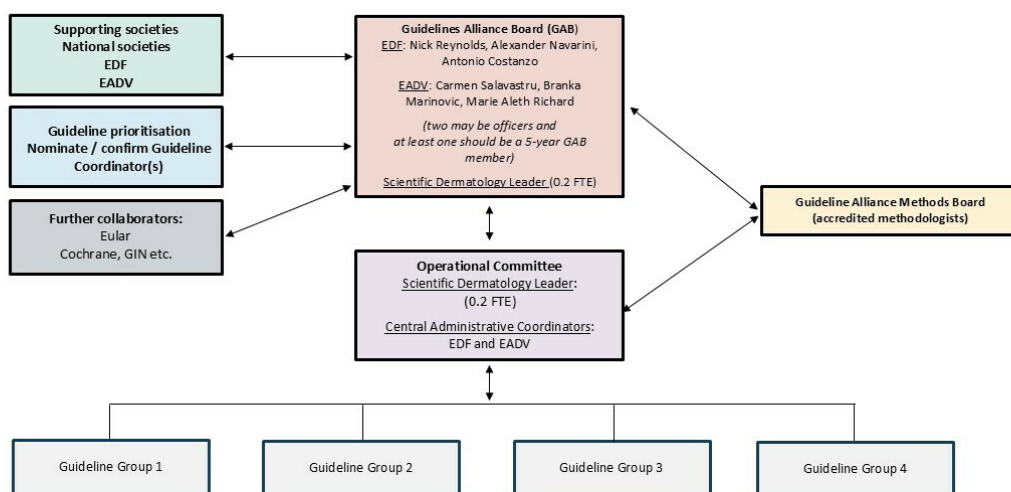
Supporting societies
National societies
EDF
EADV

Guideline prioritisation
Nominate / confirm Guideline Coordinator(s)

Further collaborators:
Eular
Cochrane, GIN etc.

Guidelines Alliance Board (GAB)
EDF: Nick Reynolds, Alexander Navarini, Antonio Costanzo

EADV: Carmen Salavastru, Branka Marinovic, Marie Aleth Richard

(two may be officers and at least one should be a 5-year GAB member)

Scientific Dermatology Leader (0.2 FTE)

Guideline Alliance Methods Board
(accredited methodologists)

Operational Committee
Scientific Dermatology Leader:
(0.2 FTE)

Central Administrative Coordinators:
EDF and EADV

Guideline Group 1

Guideline Group 2

Guideline Group 3

Guideline Group 4